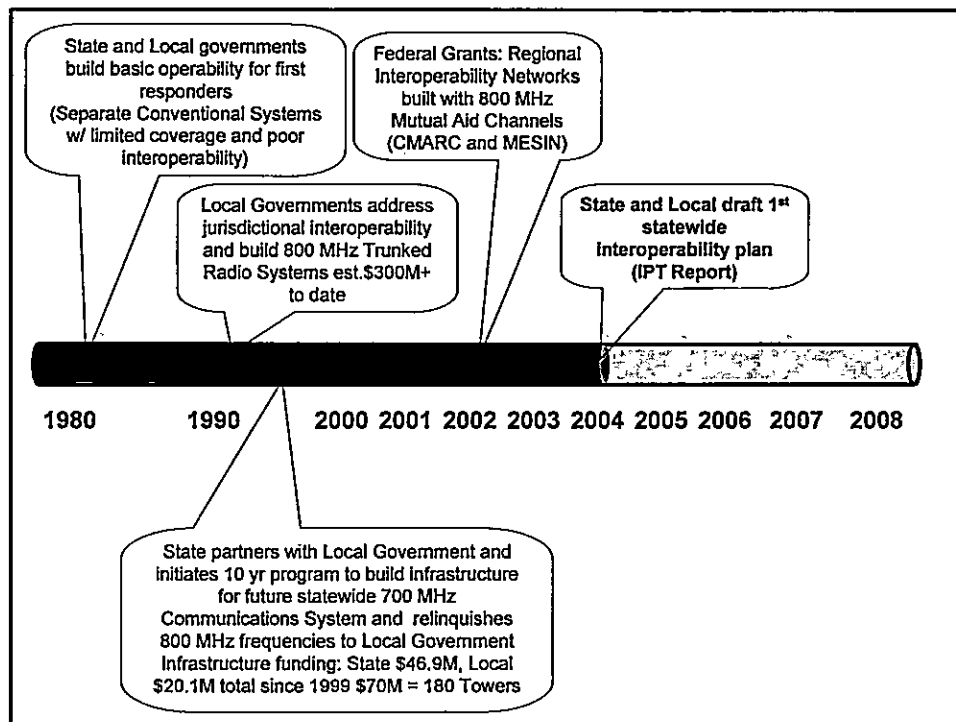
State and Local governments build basic operability for first responders (Separate Conventional Systems w/ limited coverage and poor interoperability)

Federal Grants: Regional Interoperability Networks built with 800 MHz Mutual Aid Channels (CMARC and MESIN)

Local Governments address jurisdictional interoperability and build 800 MHz Trunked Radio Systems est.$300M+ to date

State and Local draft 1$^{st}$ statewide interoperability plan (IPT Report)

1980 1990 2000 2001 2002 2003 2004 2005 2006 2007 2008

State partners with Local Government and initiates 10 yr program to build infrastructure for future statewide 700 MHz Communications System and relinquishes 800 MHz frequencies to Local Government Infrastructure funding: State $46.9M, Local $20.1M total since 1999 $70M = 180 Towers